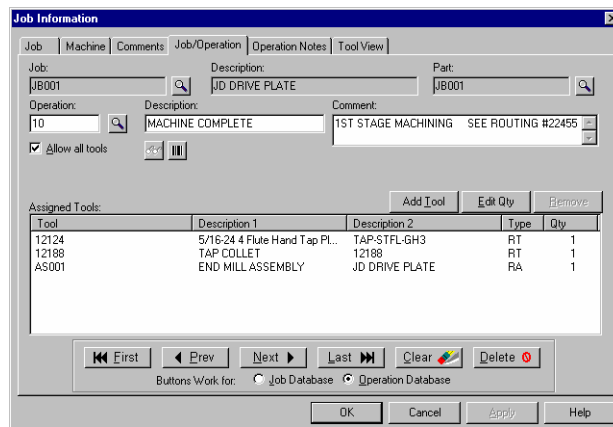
Job Information

Job | Machine | Comments | Job/Operation | Operation Notes | Tool View

Job:
JB001

Description:
JD DRIVE PLATE

Part:
JB001

Operation:
10

Description:
MACHINE COMPLETE

Comment:
1ST STAGE MACHINING SEE ROUTING #22455

Allow all tools

Assigned Tools:

Add Tool | Edit Qty | Remove

| Tool | Description 1 | Description 2 | Type | Qty |
|---|---|---|---|---|
| 12124 | 5/16-24 4 Flute Hand Tap Pl... | TAP-STFL-GH3 | RT | 1 |
| 12188 | TAP COLLET | 12188 | RT | 1 |
| AS001 | END MILL ASSEMBLY | JD DRIVE PLATE | RA | 1 |

First | Prev | Next | Last | Clear | Delete

Buttons Work for: Job Database Operation Database

OK | Cancel | Apply | Help